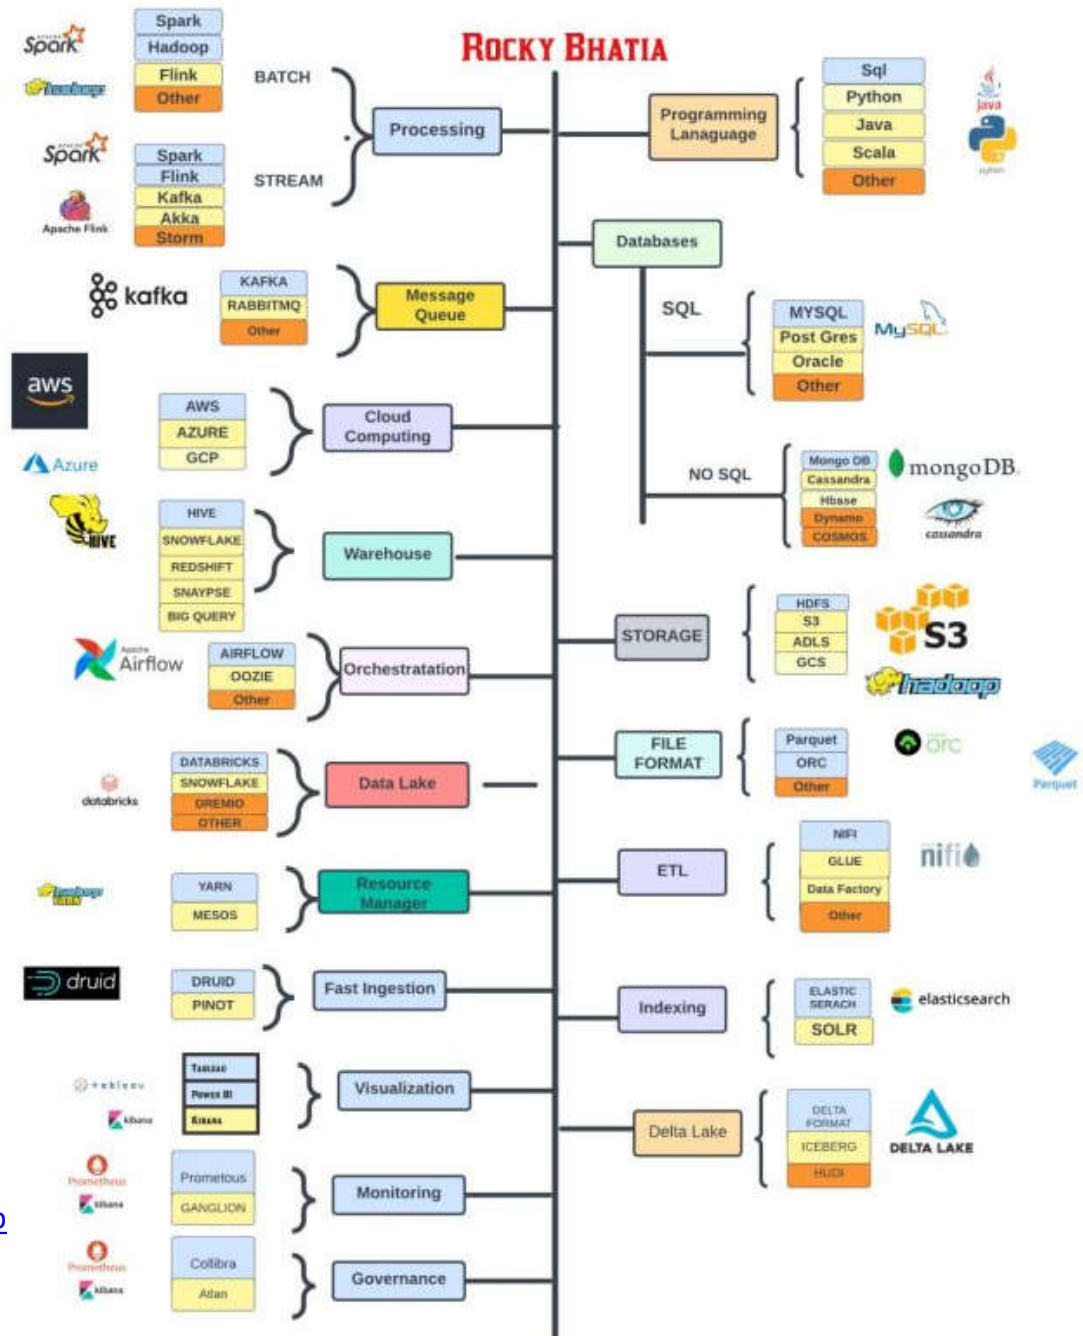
ROCKY BHATIA

Spark
hadoop
Spark
Hadoop
Flink
Other
BATCH
Processing
Spark
Spark
Flink
Kafka
Akka
Storm
STREAM
Apache Flink

kafka
KAFKA
RABBITMQ
Other
Message Queue

aws
Azure
AWS
AZURE
GCP
Cloud Computing

HIVE
HIVE
SNOWFLAKE
REDSHIFT
SNAYPSE
BIG QUERY
Warehouse

Apache Airflow
AIRFLOW
OOZIE
Other
Orchestratation

databricks
DATABRICKS
SNOWFLAKE
DREMIO
OTHER
Data Lake

hadoop YARN
YARN
MESOS
Resource Manager

druid
DRUID
PINOT
Fast Ingestion

tableau
kibana
Tableau
Power BI
Kibana
Visualization

Prometheus
kibana
Prometeus
GANGLION
Monitoring

Prometheus
kibana
Collibra
Atlan
Governance

Programming Lanaguage
Sql
Python
Java
Scala
Other
java
python

Databases
SQL
MYSQL
Post Gres
Oracle
Other
MySQL
NO SQL
Mongo DB
Cassandra
Hbase
Dynamo
COSMOS
mongoDB
cassandra

STORAGE
HDFS
S3
ADLS
GCS
S3
hadoop

FILE FORMAT
Parquet
ORC
Other
orc
Parquet

ETL
NIFI
GLUE
Data Factory
Other
nifi

Indexing
ELASTIC SERACH
SOLR
elasticsearch

Delta Lake
DELTA FORMAT
ICEBERG
HUDI
DELTA LAKE